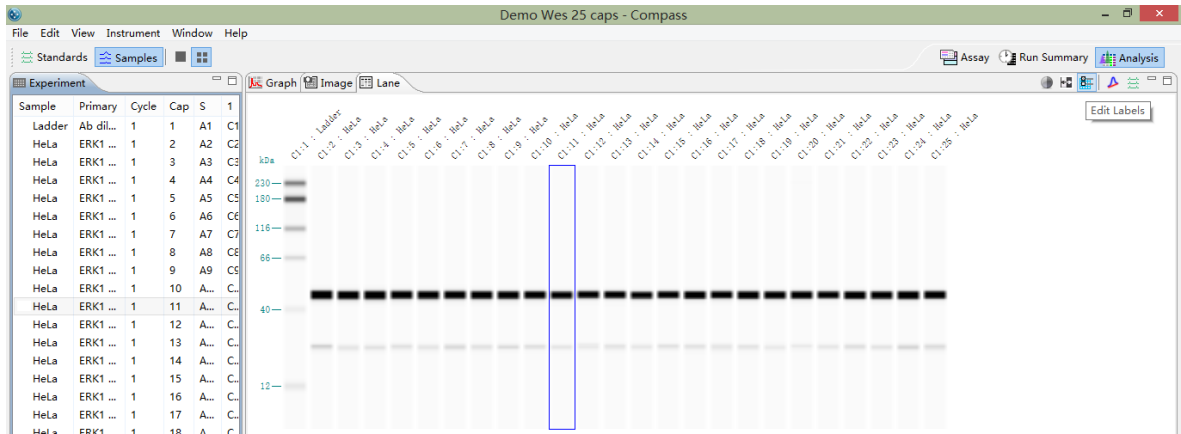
Demo Wes 25 caps - Compass

File Edit View Instrument Window Help

Standards Samples

Assay Run Summary Analysis

Experiment

| Sample | Primary | Cycle | Cap | S | 1 |
|---|---|---|---|---|---|
| Ladder | Ab dil... | 1 | 1 | A1 | C1 |
| HeLa | ERK1 ... | 1 | 2 | A2 | C2 |
| HeLa | ERK1 ... | 1 | 3 | A3 | C3 |
| HeLa | ERK1 ... | 1 | 4 | A4 | C4 |
| HeLa | ERK1 ... | 1 | 5 | A5 | C5 |
| HeLa | ERK1 ... | 1 | 6 | A6 | C6 |
| HeLa | ERK1 ... | 1 | 7 | A7 | C7 |
| HeLa | ERK1 ... | 1 | 8 | A8 | C8 |
| HeLa | ERK1 ... | 1 | 9 | A9 | C9 |
| HeLa | ERK1 ... | 1 | 10 | A... | C... |
| HeLa | ERK1 ... | 1 | 11 | A... | C... |
| HeLa | ERK1 ... | 1 | 12 | A... | C... |
| HeLa | ERK1 ... | 1 | 13 | A... | C... |
| HeLa | ERK1 ... | 1 | 14 | A... | C... |
| HeLa | ERK1 ... | 1 | 15 | A... | C... |
| HeLa | ERK1 ... | 1 | 16 | A... | C... |
| HeLa | ERK1 ... | 1 | 17 | A... | C... |
| HeLa | ERK1 | 1 | 18 | A | C |

Graph Image Lane

Edit Labels

C1:1 : Ladder C1:2 : HeLa C1:3 : HeLa C1:4 : HeLa C1:5 : HeLa C1:6 : HeLa C1:7 : HeLa C1:8 : HeLa C1:9 : HeLa C1:10 : HeLa C1:11 : HeLa C1:12 : HeLa C1:13 : HeLa C1:14 : HeLa C1:15 : HeLa C1:16 : HeLa C1:17 : HeLa C1:18 : HeLa C1:19 : HeLa C1:20 : HeLa C1:21 : HeLa C1:22 : HeLa C1:23 : HeLa C1:24 : HeLa C1:25 : HeLa

kDa
230
180
116
66
40
12